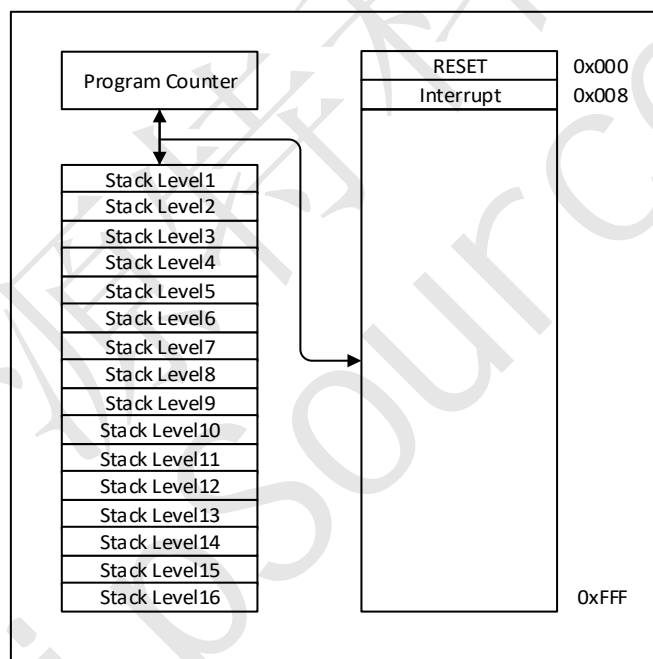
Program Counter

Stack Level1
Stack Level2
Stack Level3
Stack Level4
Stack Level5
Stack Level6
Stack Level7
Stack Level8
Stack Level9
Stack Level10
Stack Level11
Stack Level12
Stack Level13
Stack Level14
Stack Level15
Stack Level16

RESET 0x000
Interrupt 0x008

0xFFF